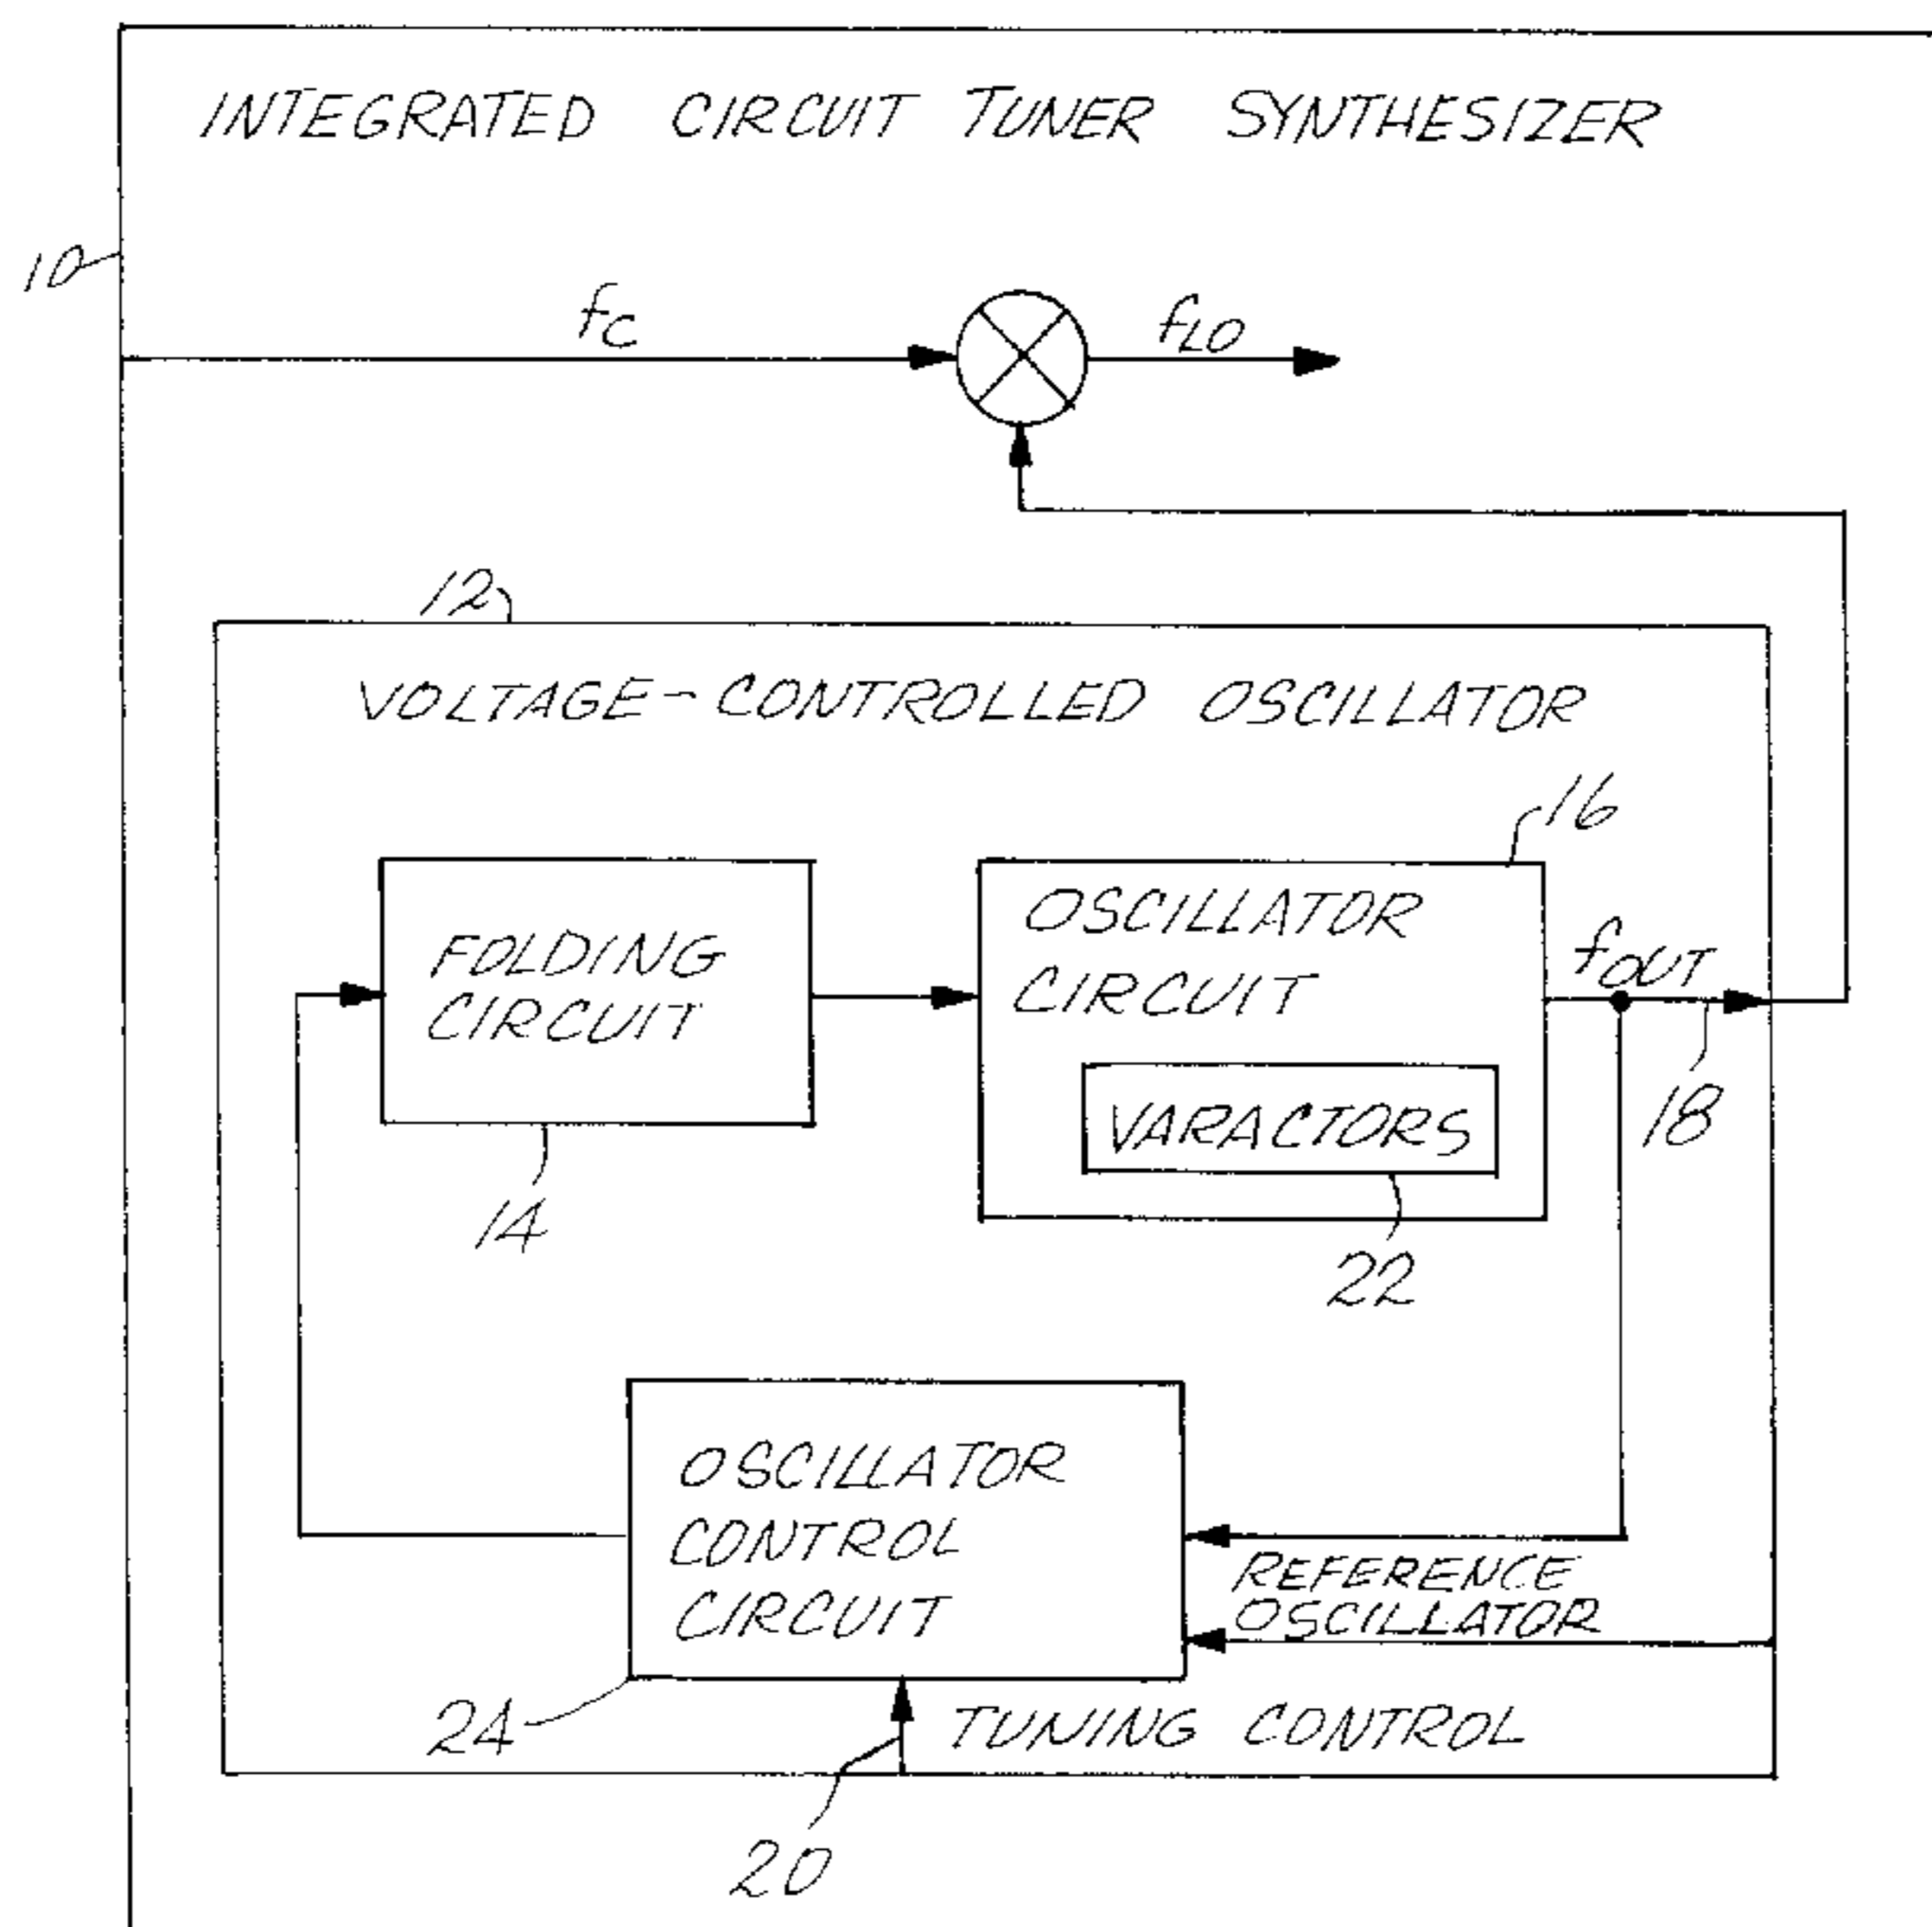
INTEGRATED CIRCUIT TUNER SYNTHESIZER

10

$f_C$

$f_{LO}$

12

VOLTAGE-CONTROLLED OSCILLATOR

16

FOLDING CIRCUIT

OSCILLATOR CIRCUIT

$f_{OUT}$

VARACTORS

18

14

22

OSCILLATOR CONTROL CIRCUIT

REFERENCE OSCILLATOR

24

TUNING CONTROL

20